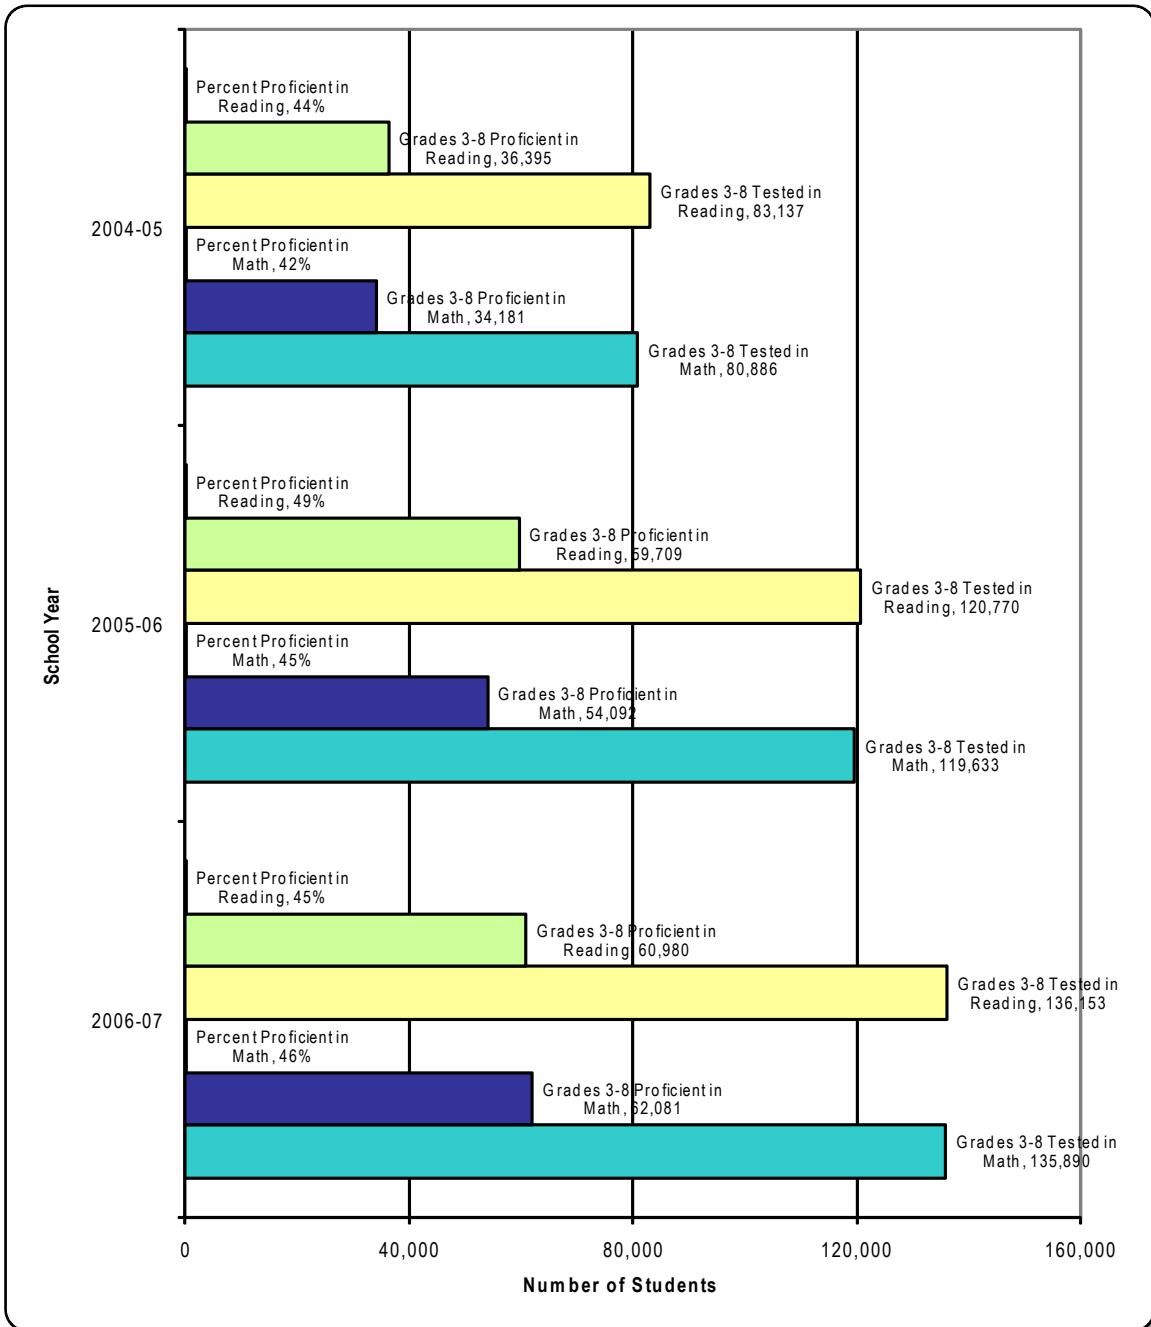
School Year

2004-05

Percent Proficient in Reading, 44%

Grades 3-8 Proficient in Reading, 36,395

Grades 3-8 Tested in Reading, 83,137

Percent Proficient in Math, 42%

Grades 3-8 Proficient in Math, 34,181

Grades 3-8 Tested in Math, 80,886

2005-06

Percent Proficient in Reading, 49%

Grades 3-8 Proficient in Reading, 59,709

Grades 3-8 Tested in Reading, 120,770

Percent Proficient in Math, 45%

Grades 3-8 Proficient in Math, 54,092

Grades 3-8 Tested in Math, 119,633

2006-07

Percent Proficient in Reading, 45%

Grades 3-8 Proficient in Reading, 60,980

Grades 3-8 Tested in Reading, 136,153

Percent Proficient in Math, 46%

Grades 3-8 Proficient in Math, 62,081

Grades 3-8 Tested in Math, 135,890

0 40,000 80,000 120,000 160,000

Number of Students